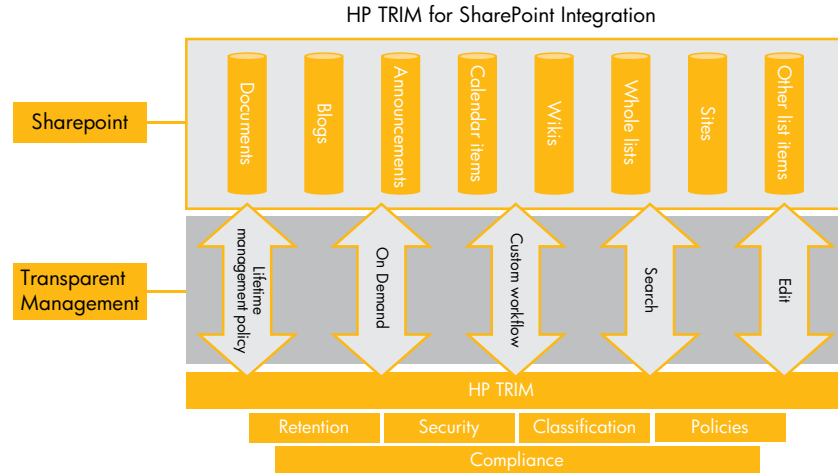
HP TRIM for SharePoint Integration

Sharepoint

Documents

Blogs

Announcements

Calendar items

Wikis

Whole lists

Sites

Other list items

Transparent Management

Lifetime management policy

On Demand

Custom workflow

Search

Edit

HP TRIM

Retention

Security

Classification

Policies

Compliance